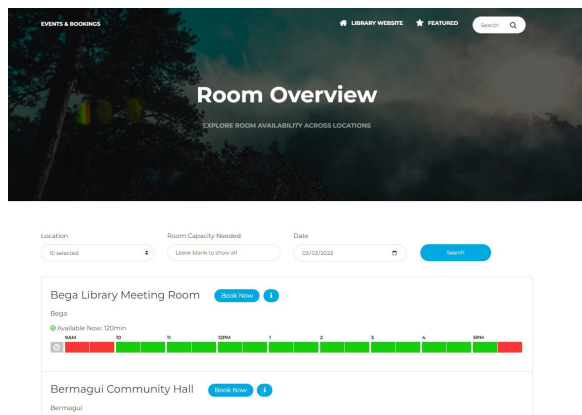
EVENTS & BOOKINGS

LIBRARY WEBSITE FEATURED Search

Room Overview

EXPLORE ROOM AVAILABILITY ACROSS LOCATIONS

Location
10 selected

Room Capacity Needed
Leave blank to show all

Date
03/03/2023

Search

Bega Library Meeting Room Book Now

Bega

Available Now: 120min

9AM 10 11 12PM 1 2 3 4 5PM

Bermagui Community Hall Book Now

Bermagui